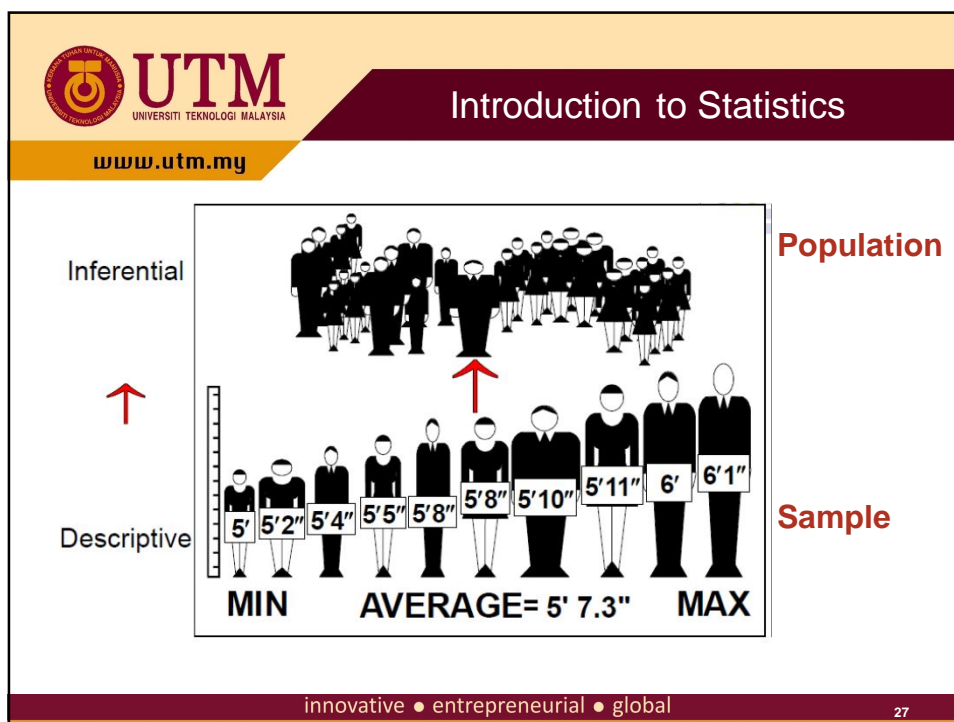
UTM
UNIVERSITI TEKNOLOGI MALAYSIA
KERANA TUHAN UNTUK MANUSIA
UNIVERSITI TEKNOLOGI MALAYSIA

www.utm.my

Introduction to Statistics

Inferential

Population

5′
5′2″
5′4″
5′5″
5′8″
5′8″
5′10″
5′11″
6′
6′1″

Sample

Descriptive

MIN AVERAGE= 5' 7.3" MAX

innovative • entrepreneurial • global

27